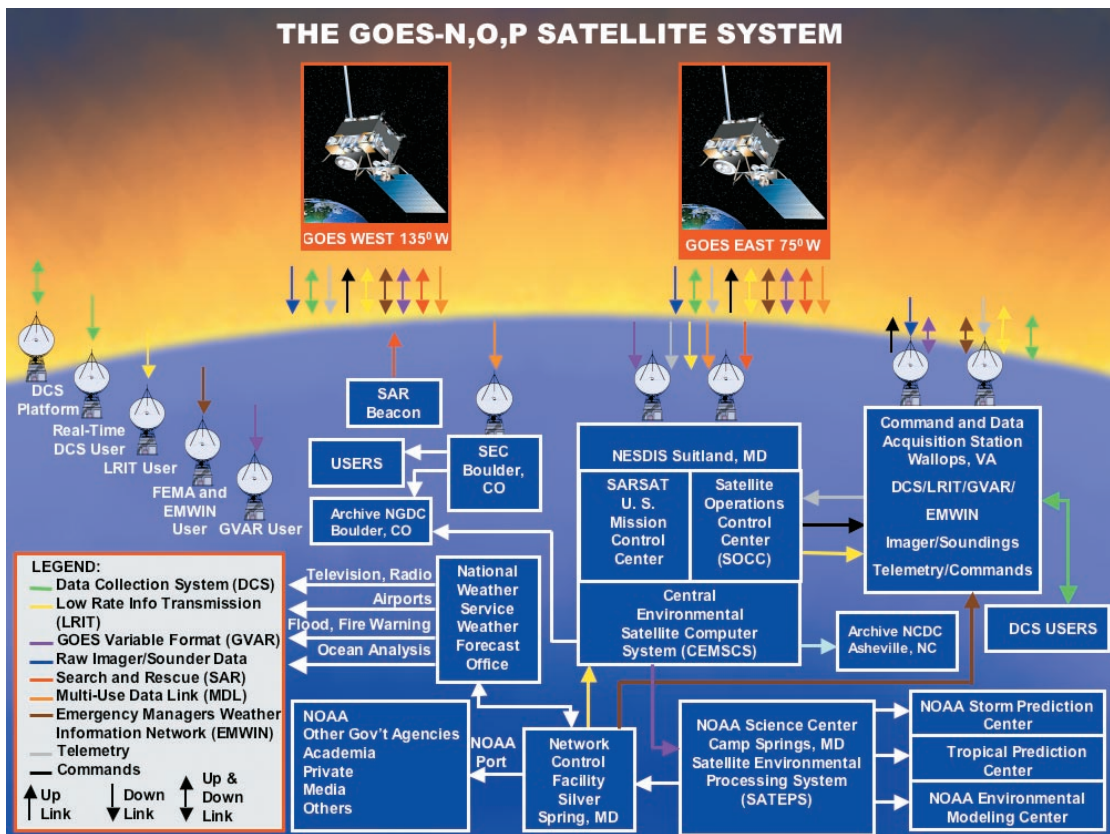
THE GOES-N,O,P SATELLITE SYSTEM

GOES WEST $135^0$ W

GOES EAST $75^0$ W

DCS Platform

Real-Time DCS User

LRIT User

FEMA and EMWIN User

GVAR User

SAR Beacon

USERS

SEC Boulder, CO

Archive NGDC Boulder, CO

NESDIS Suitland, MD

SARSAT U. S. Mission Control Center

Satellite Operations Control Center (SOCC)

Command and Data Acquisition Station Wallops, VA

DCS/LRIT/GVAR/ EMWIN

Imager/Soundings

Telemetry/Commands

LEGEND:
Data Collection System (DCS)
Low Rate Info Transmission (LRIT)
GOES Variable Format (GVAR)
Raw Imager/Sounder Data
Search and Rescue (SAR)
Multi-Use Data Link (MDL)
Emergency Managers Weather Information Network (EMWIN)
Telemetry
Commands

Up Link

Down Link

Up & Down Link

Television, Radio

Airports

Flood, Fire Warning

Ocean Analysis

National Weather Service Weather Forecast Office

Central Environmental Satellite Computer System (CEMSCS)

Archive NCDC Asheville, NC

DCS USERS

NOAA
Other Gov't Agencies
Academia
Private
Media
Others

NOAA Port

Network Control Facility Silver Spring, MD

NOAA Science Center Camp Springs, MD Satellite Environmental Processing System (SATEPS)

NOAA Storm Prediction Center

Tropical Prediction Center

NOAA Environmental Modeling Center